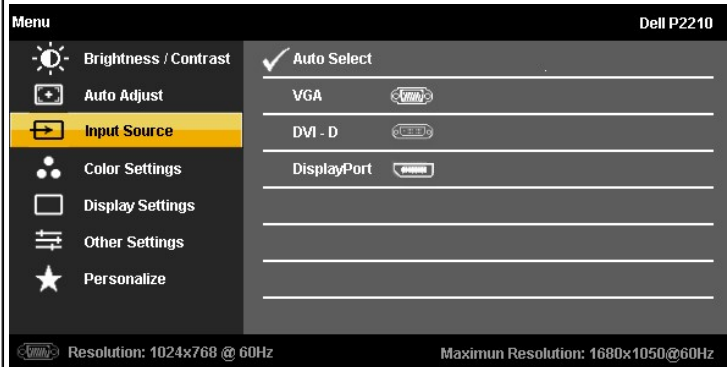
Menu

Dell P2210

Brightness / Contrast

Auto Adjust

Input Source

Color Settings

Display Settings

Other Settings

Personalize

✓ Auto Select

VGA

DVI - D

DisplayPort

Resolution: 1024x768 @ 60Hz

Maximun Resolution: 1680x1050@60Hz